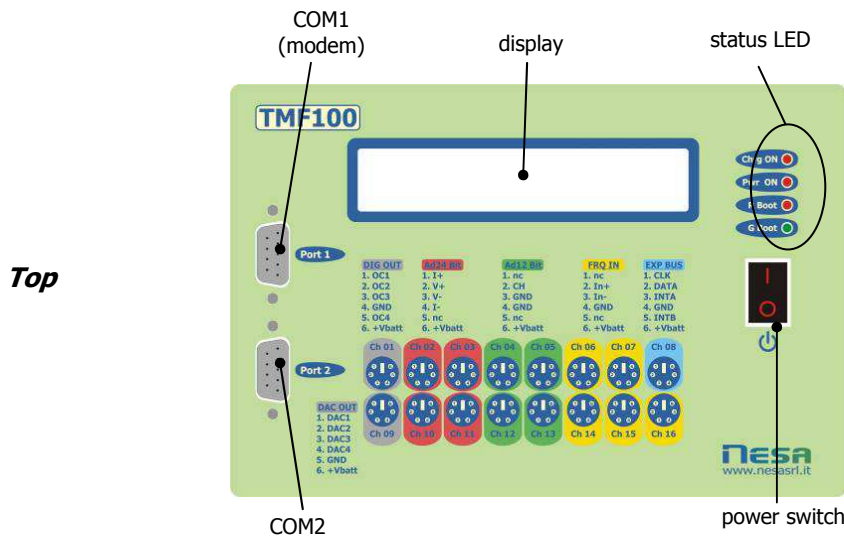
COM1
(modem)

display

status LED

Top

TMF100

Chrg ON
Pwr ON
F Boot
G Boot

Port 1

Port 2

DIG OUT
1. OC1
2. OC2
3. OC3
4. GND
5. OC4
6. +Vbatt

Ad24 Bit
1. I+
2. V+
3. V-
4. I-
5. nc
6. +Vbatt

Ad12 Bit
1. nc
2. CH
3. GND
4. GND
5. nc
6. +Vbatt

FRQ IN
1. nc
2. In+
3. In-
4. GND
5. nc
6. +Vbatt

EXP BUS
1. CLK
2. DATA
3. INTA
4. GND
5. INTB
6. +Vbatt

Ch 01
Ch 02
Ch 03
Ch 04
Ch 05
Ch 06
Ch 07
Ch 08

Ch 09
Ch 10
Ch 11
Ch 12
Ch 13
Ch 14
Ch 15
Ch 16

DAC OUT
1. DAC1
2. DAC2
3. DAC3
4. DAC4
5. GND
6. +Vbatt

I
O

nesa
www.nesasrl.it

COM2

power switch